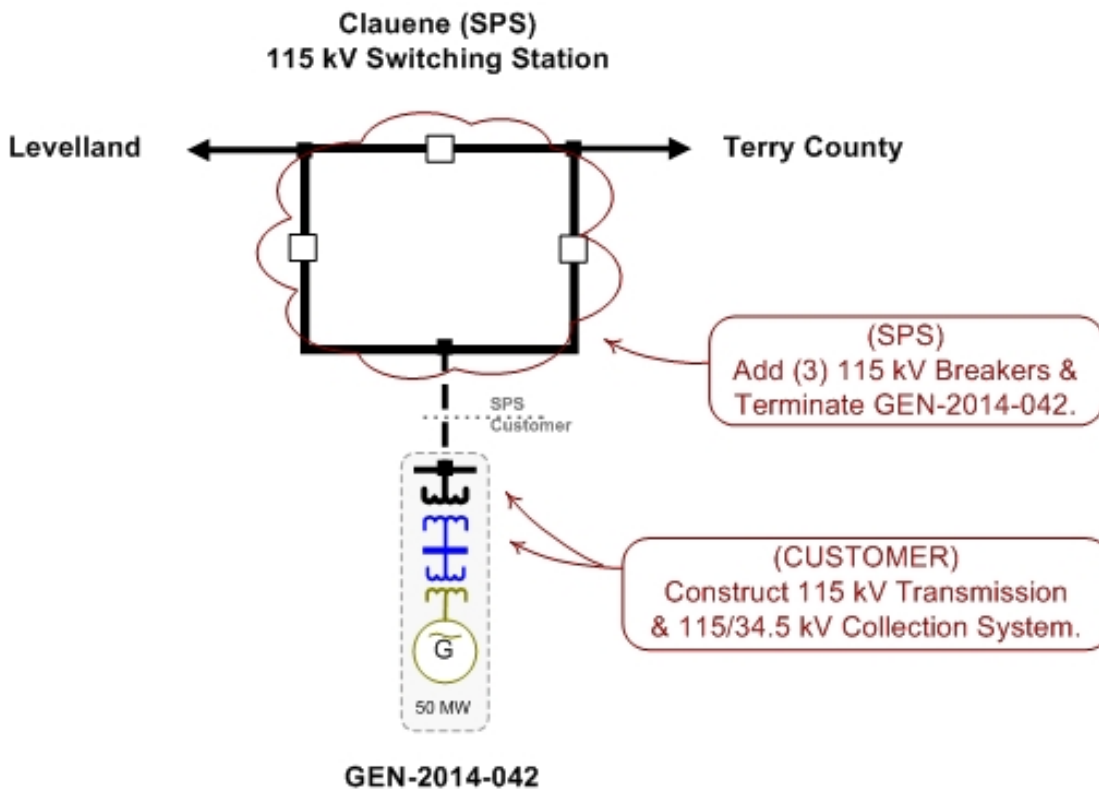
Clauene (SPS)
115 kV Switching Station

Levelland

Terry County

(SPS)
Add (3) 115 kV Breakers & Terminate GEN-2014-042.

SPS
Customer

(CUSTOMER)
Construct 115 kV Transmission & 115/34.5 kV Collection System.

G

50 MW

GEN-2014-042